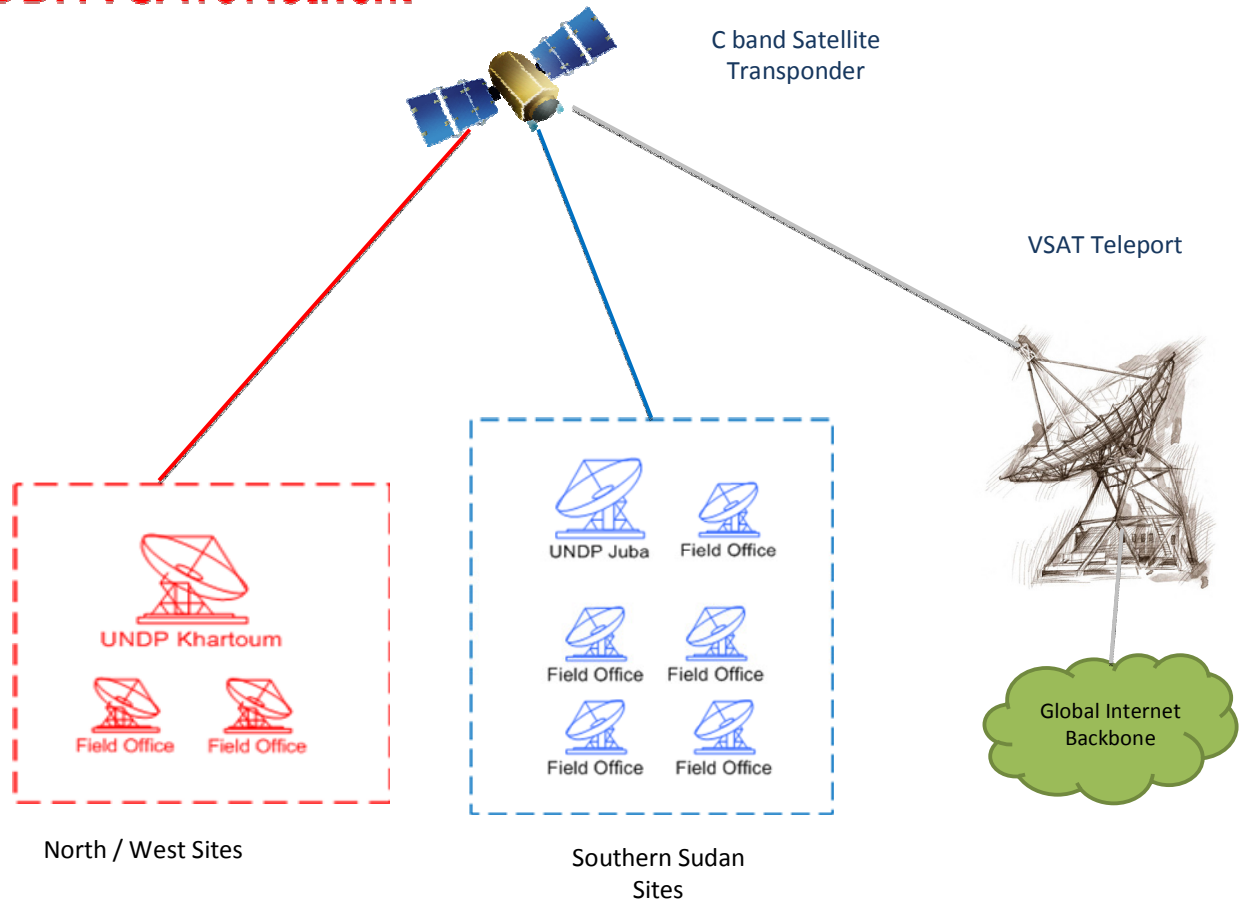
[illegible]

C band Satellite Transponder

VSAT Teleport

UNDP Khartoum

Field Office

Field Office

UNDP Juba

Field Office

Field Office

Field Office

Field Office

Field Office

Global Internet Backbone

North / West Sites

Southern Sudan Sites